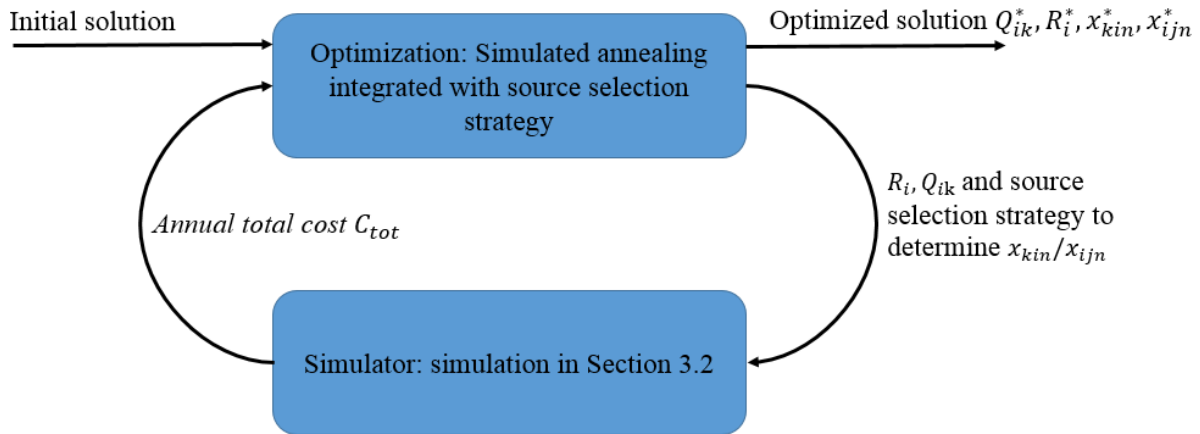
Initial solution

Optimization: Simulated annealing integrated with source selection strategy

Optimized solution $Q_{ik}^{*}, R_{i}^{*}, x_{kin}^{*}, x_{ijn}^{*}$

$R_i, Q_{ik}$ and source selection strategy to determine $x_{kin}/x_{ijn}$

Annual total cost $C_{tot}$

Simulator: simulation in Section 3.2